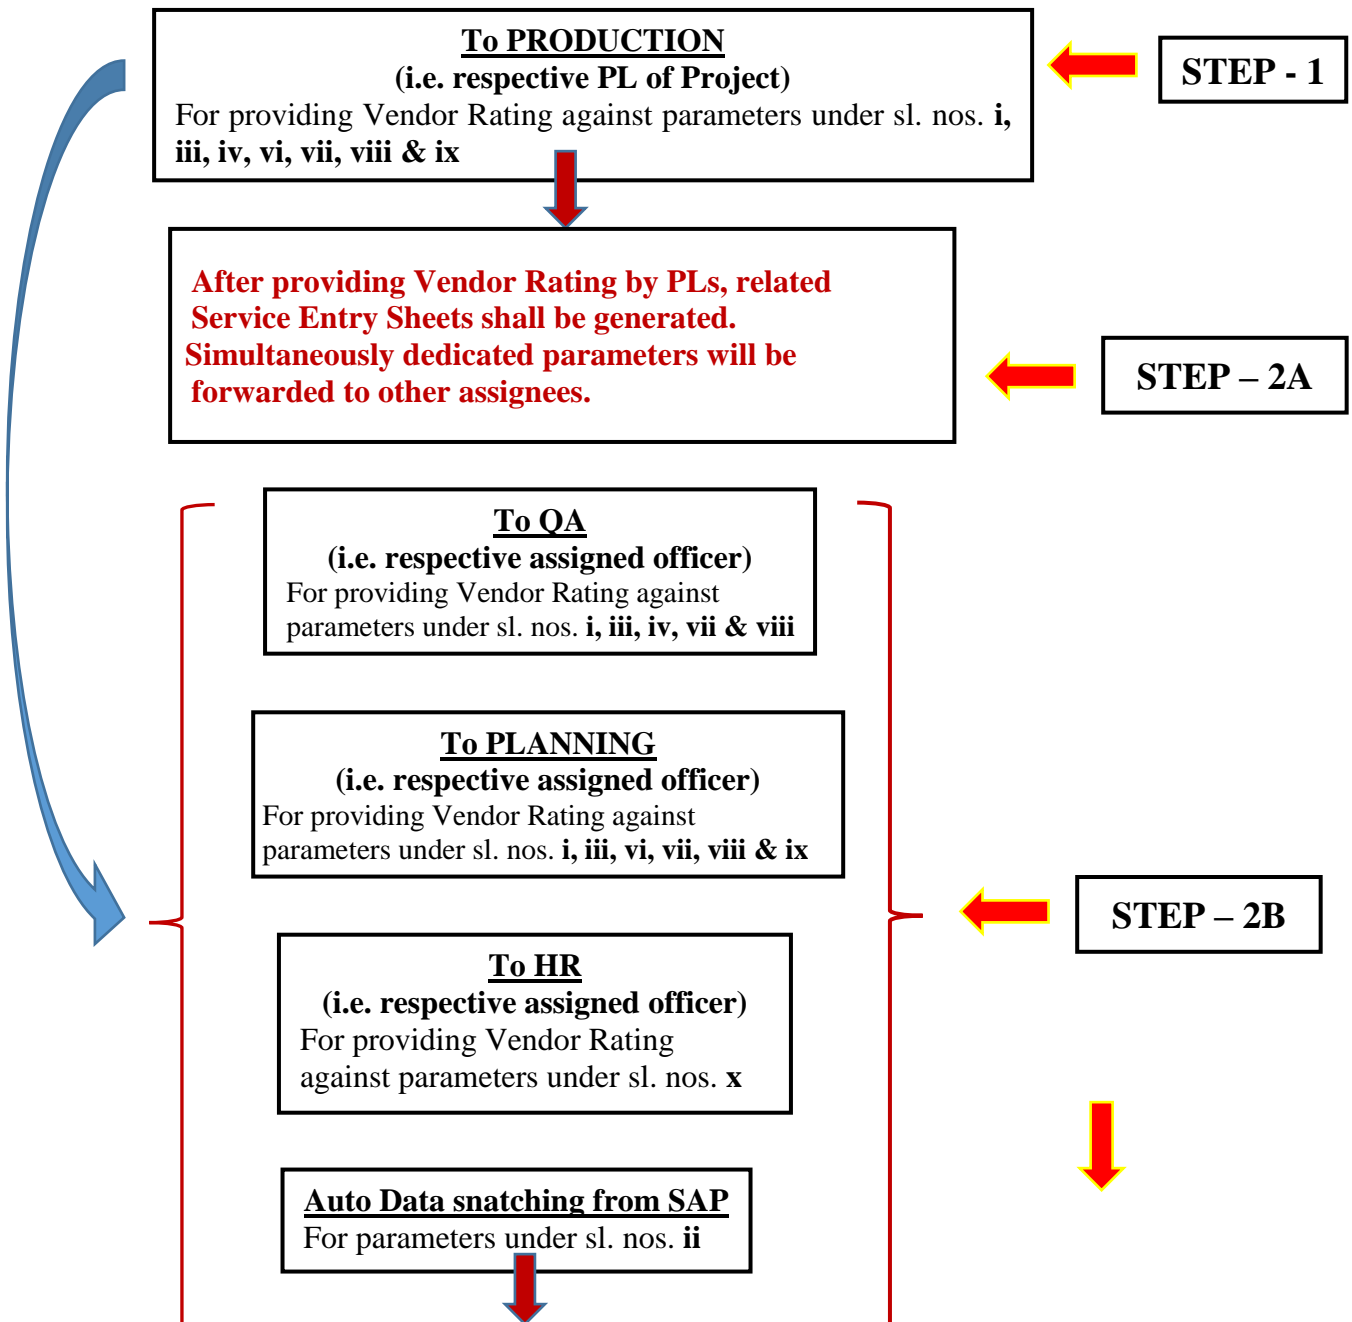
To PRODUCTION
(i.e. respective PL of Project)
For providing Vendor Rating against parameters under sl. nos. i, iii, iv, vi, vii, viii & ix

STEP - 1

After providing Vendor Rating by PLs, related Service Entry Sheets shall be generated. Simultaneously dedicated parameters will be forwarded to other assignees.

STEP – 2A

To QA
(i.e. respective assigned officer)
For providing Vendor Rating against parameters under sl. nos. i, iii, iv, vii & viii

To PLANNING
(i.e. respective assigned officer)
For providing Vendor Rating against parameters under sl. nos. i, iii, vi, vii, viii & ix

STEP – 2B

To HR
(i.e. respective assigned officer)
For providing Vendor Rating against parameters under sl. nos. x

Auto Data snatching from SAP
For parameters under sl. nos. ii